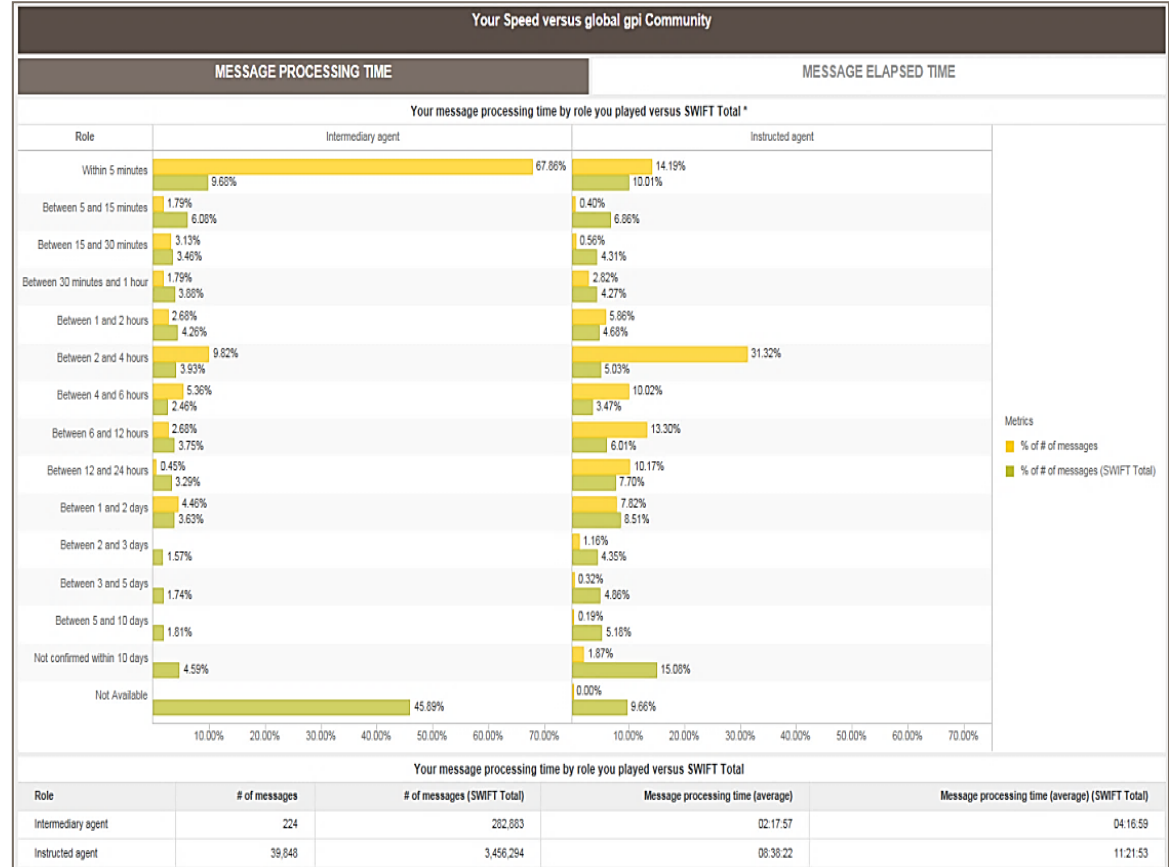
Your Speed versus global gpi Community

MESSAGE PROCESSING TIME

MESSAGE ELAPSED TIME

Your message processing time by role you played versus SWIFT Total *

| Role | Intermediary agent | | Instructed agent | |
|---|---|---|---|---|
| Within 5 minutes | 67.86% | 9.68% | 14.19% | 10.01% |
| Between 5 and 15 minutes | 1.79% | 6.08% | 0.40% | 6.86% |
| Between 15 and 30 minutes | 3.13% | 3.46% | 0.56% | 4.31% |
| Between 30 minutes and 1 hour | 1.79% | 3.88% | 2.82% | 4.27% |
| Between 1 and 2 hours | 2.68% | 4.26% | 5.86% | 4.68% |
| Between 2 and 4 hours | 9.82% | 3.93% | 31.32% | 5.03% |
| Between 4 and 6 hours | 5.36% | 2.46% | 10.02% | 3.47% |
| Between 6 and 12 hours | 2.68% | 3.75% | 13.30% | 6.01% |
| Between 12 and 24 hours | 0.45% | 3.29% | 10.17% | 7.70% |
| Between 1 and 2 days | 4.46% | 3.63% | 7.82% | 8.51% |
| Between 2 and 3 days | | 1.57% | 1.16% | 4.35% |
| Between 3 and 5 days | | 1.74% | 0.32% | 4.86% |
| Between 5 and 10 days | | 1.81% | 0.19% | 5.18% |
| Not confirmed within 10 days | | 4.59% | 1.87% | 15.08% |
| Not Available | | 45.89% | 0.00% | 9.66% |

10.00% 20.00% 30.00% 40.00% 50.00% 60.00% 70.00%

10.00% 20.00% 30.00% 40.00% 50.00% 60.00% 70.00%

Metrics
% of # of messages
% of # of messages (SWIFT Total)

Your message processing time by role you played versus SWIFT Total

| Role | # of messages | # of messages (SWIFT Total) | Message processing time (average) | Message processing time (average) (SWIFT Total) |
|---|---|---|---|---|
| Intermediary agent | 224 | 282,883 | 02:17:57 | 04:16:59 |
| Instructed agent | 39,848 | 3,456,294 | 08:38:22 | 11:21:53 |